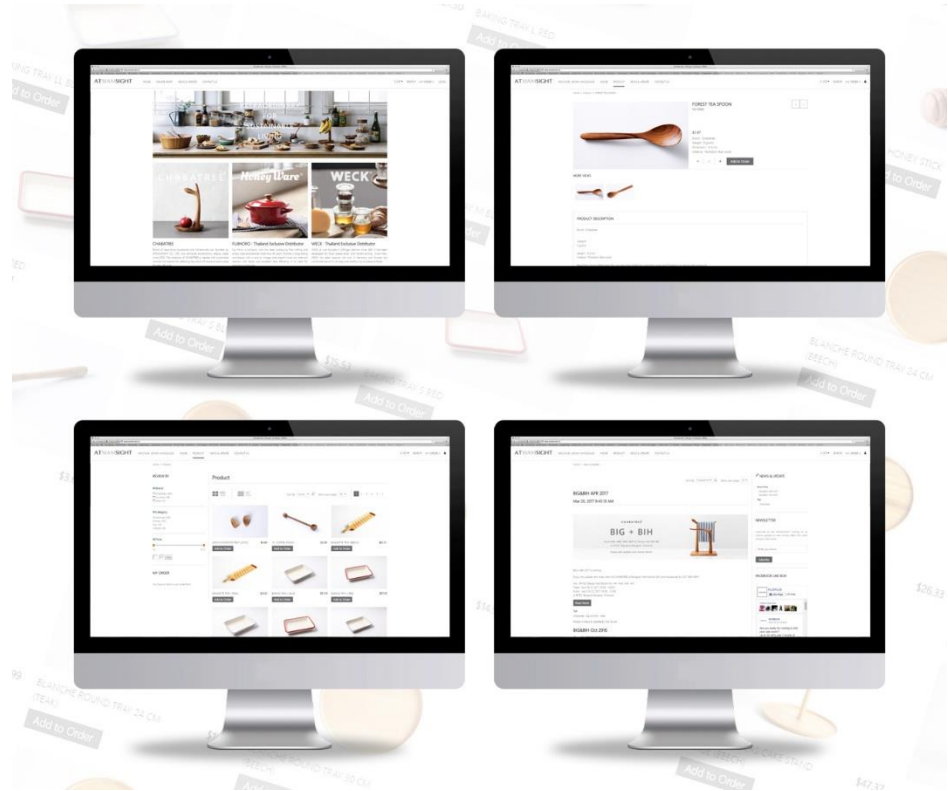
BAKING TRAY L RED
Add to Order
BAKING TRAY LL R
Add to Order
HONEY STICK
Add to Order

ATFIRSTSIGHT
CHABATREE
Honey Ware
WECK
CHABATREE
FUJIHORO - Thailand Exclusive Distributor
WECK - Thailand Exclusive Distributor

ATFIRSTSIGHT
FOREST TEA SPOON
Add to Order
MORE VIEWS
PRODUCT DESCRIPTION

Add to Order
$25.51
BAKING TRAY S RED
Add to Order
BLANCHE ROUND TRAY 24 CM (BEECH)
Add to Order

ATFIRSTSIGHT
Product
Add to Order
Add to Order
Add to Order
Add to Order
Add to Order
Add to Order

ATFIRSTSIGHT
BIG&BIH APR 2017
CHABATREE
BIG + BIH
BIG&BIH Oct 2016
NEWSLETTER
FACEBOOK LIKE BOX

$26.33
BLANCHE ROUND TRAY 24 CM (TEAK)
Add to Order
BLANCHE ROUND TRAY 30 CM (BEECH)
Add to Order
$47.37